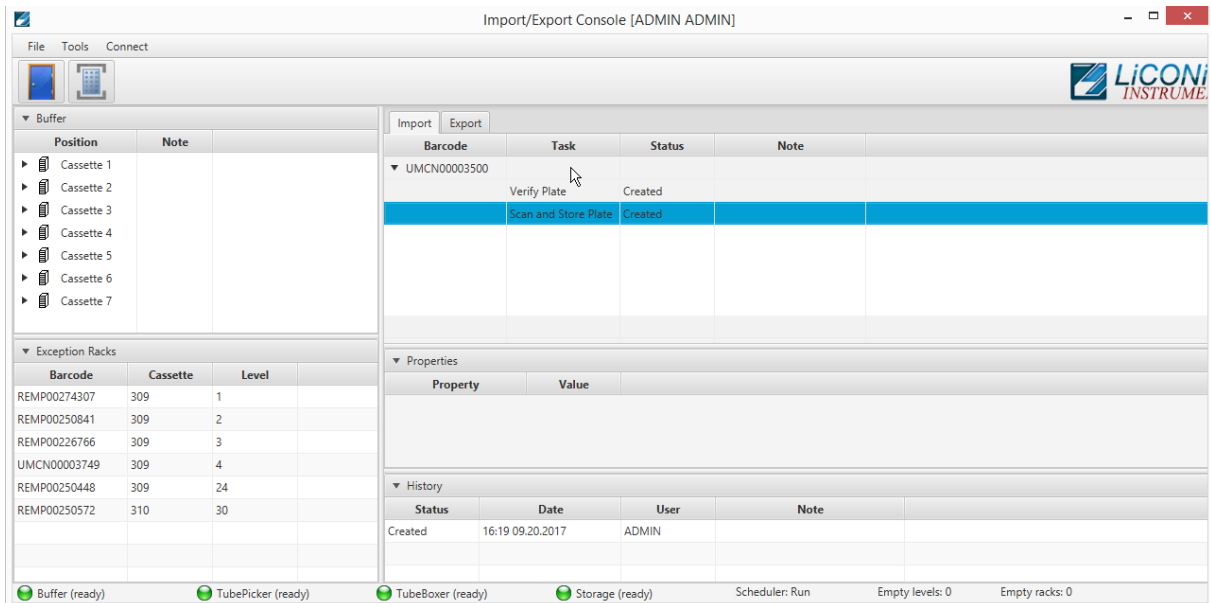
Import/Export Console [ADMIN ADMIN]

File Tools Connect

LiCONi INSTRUME

Buffer

| Position | Note |
|---|---|
| Cassette 1 | |
| Cassette 2 | |
| Cassette 3 | |
| Cassette 4 | |
| Cassette 5 | |
| Cassette 6 | |
| Cassette 7 | |

Exception Racks

| Barcode | Cassette | Level |
|---|---|---|
| REMP00274307 | 309 | 1 |
| REMP00250841 | 309 | 2 |
| REMP00226766 | 309 | 3 |
| UMCN00003749 | 309 | 4 |
| REMP00250448 | 309 | 24 |
| REMP00250572 | 310 | 30 |

Import Export

| Barcode | Task | Status | Note |
|---|---|---|---|
| UMCN00003500 | | | |
| | Verify Plate | Created | |
| | Scan and Store Plate | Created | |

Properties

| Property | Value |
|---|---|

History

| Status | Date | User | Note |
|---|---|---|---|
| Created | 16:19 09.20.2017 | ADMIN | |

Buffer (ready) TubePicker (ready) TubeBoxer (ready) Storage (ready) Scheduler: Run Empty levels: 0 Empty racks: 0